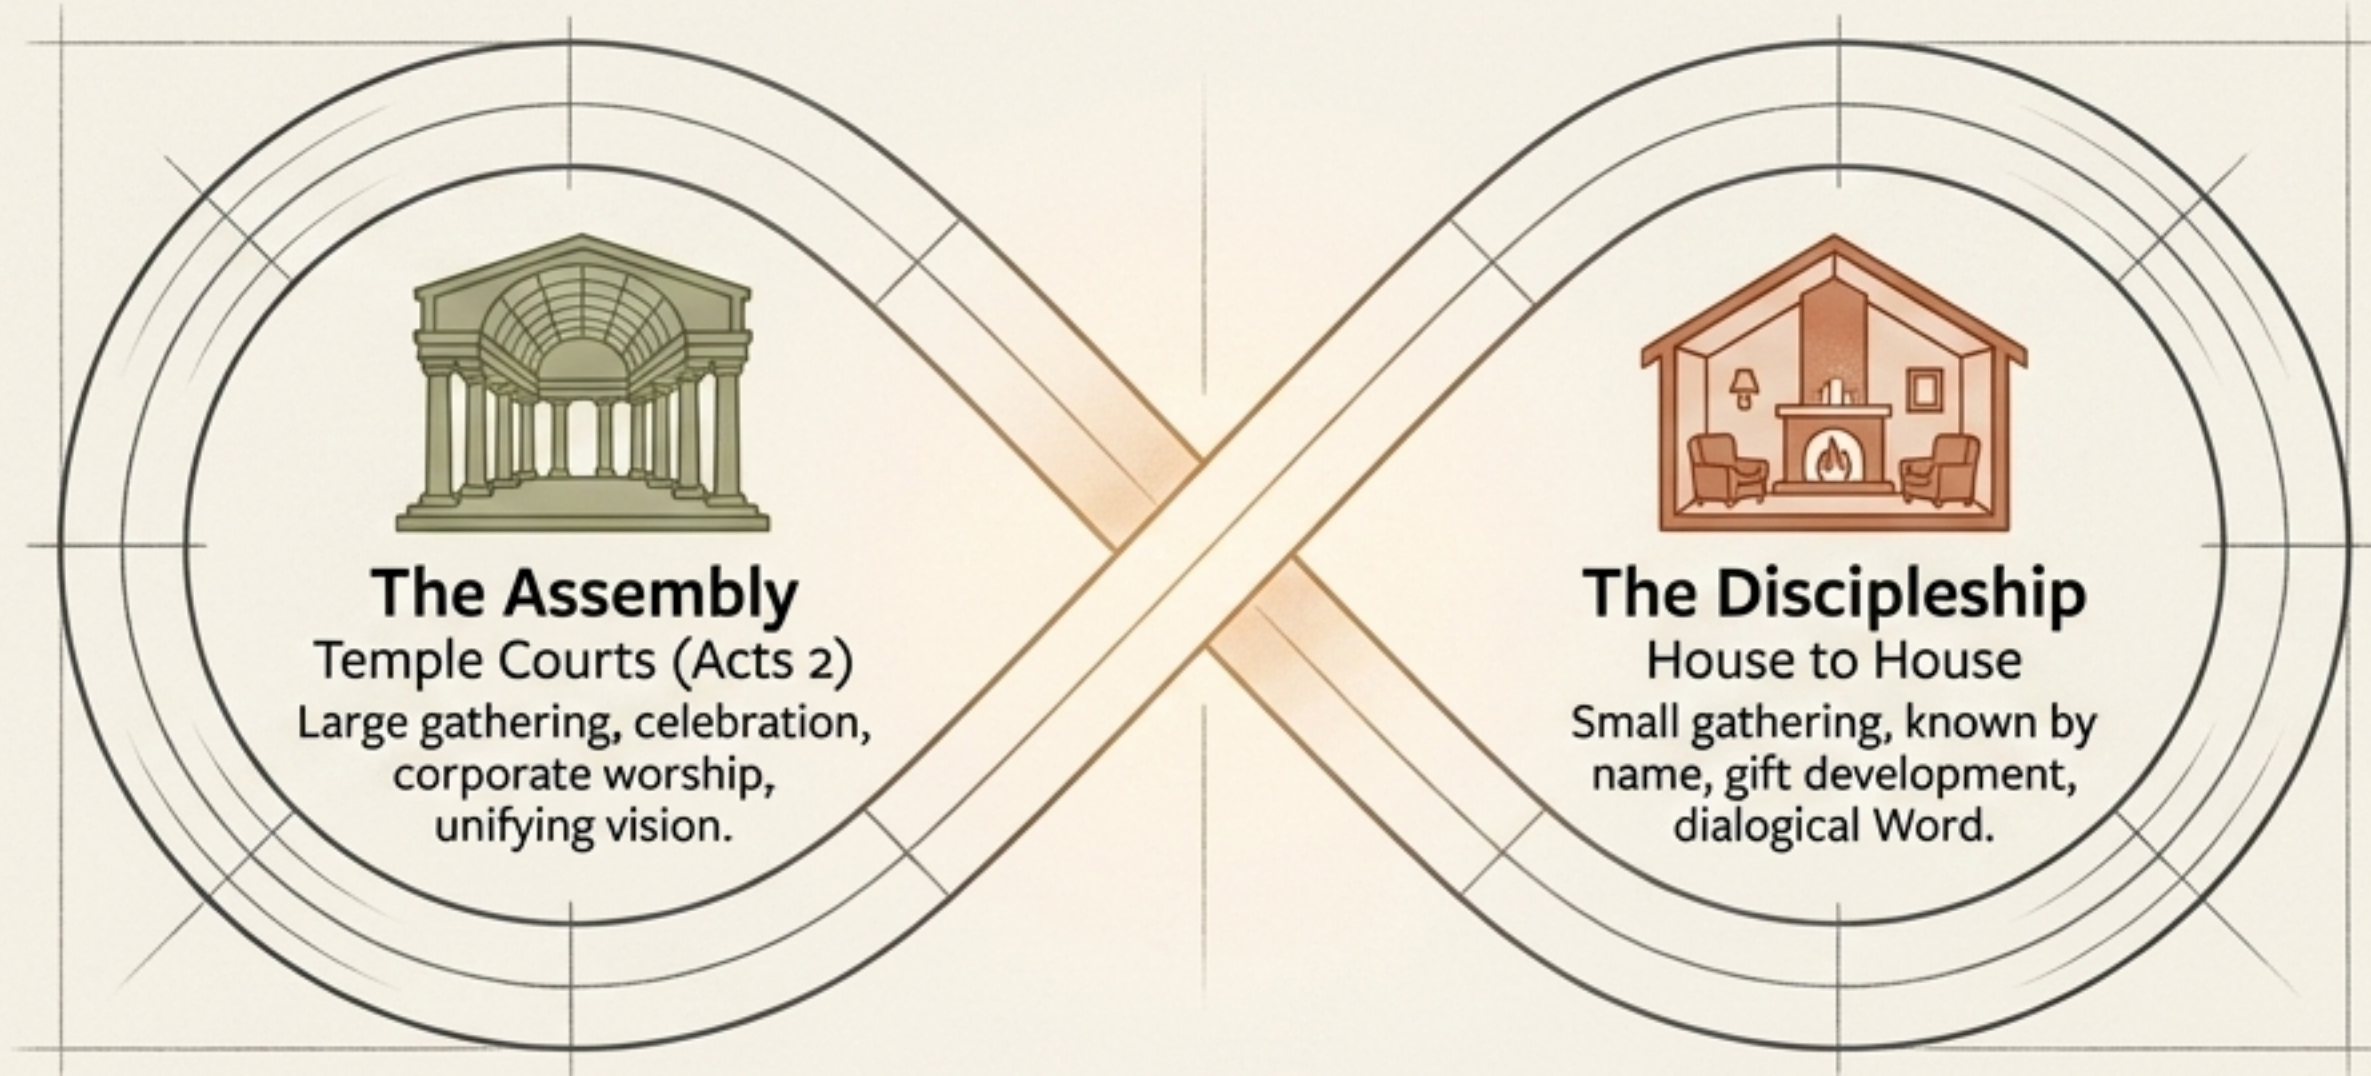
The Assembly
Temple Courts (Acts 2)
Large gathering, celebration, corporate worship, unifying vision.

The Discipleship
House to House
Small gathering, known by name, gift development, dialogical Word.